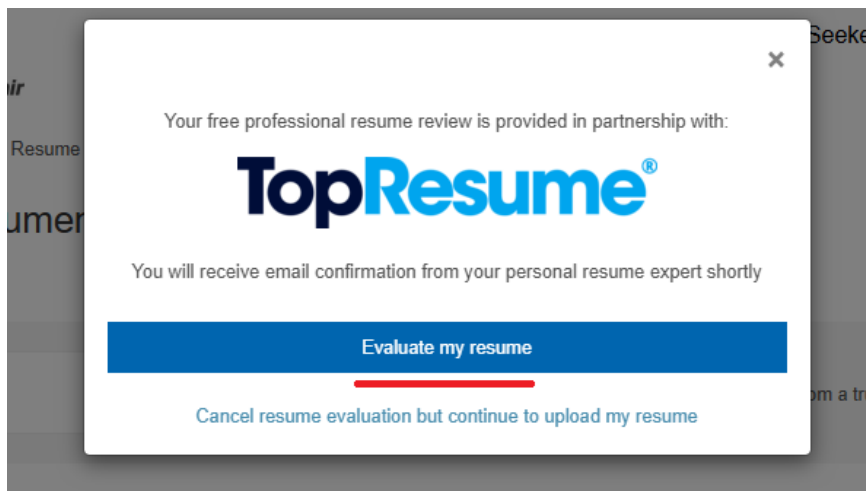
Seeke

ir

Resume

umen

×

Your free professional resume review is provided in partnership with:

TopResume®

You will receive email confirmation from your personal resume expert shortly

Evaluate my resume

om a tr

Cancel resume evaluation but continue to upload my resume